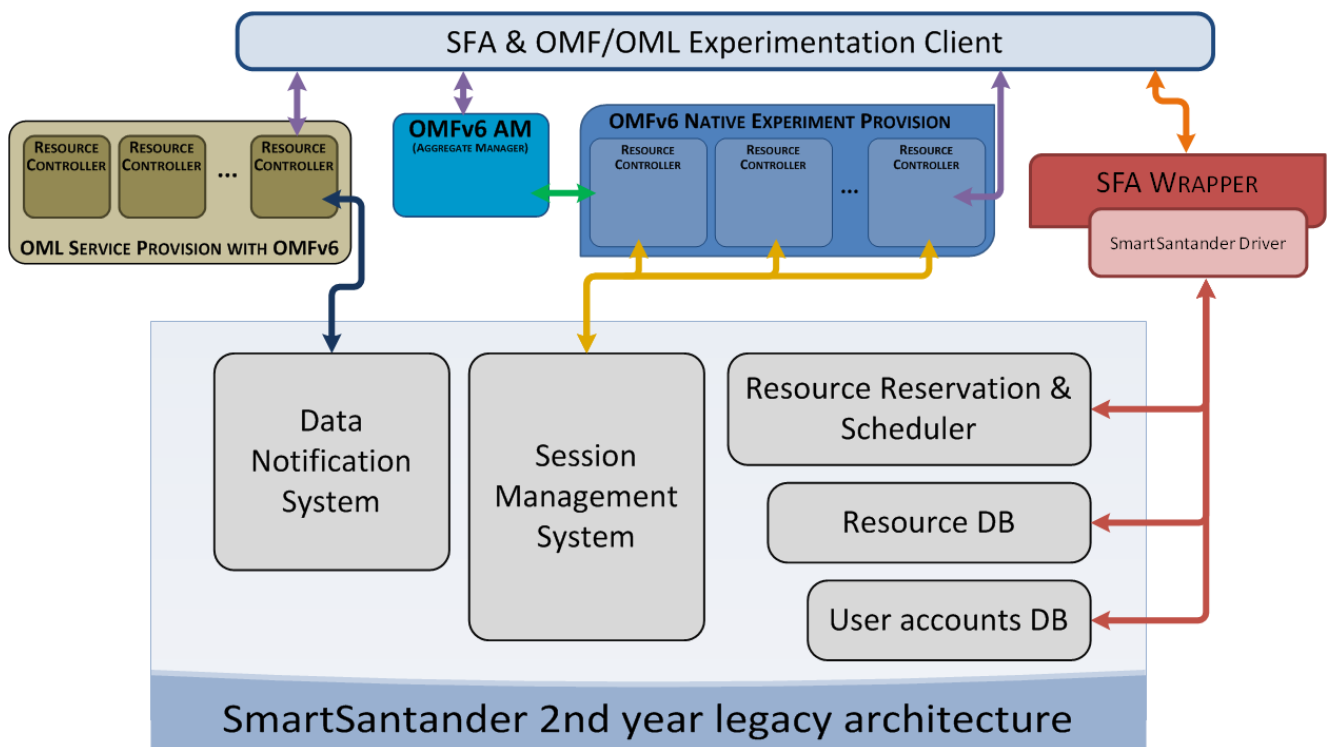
SFA & OMF/OML Experimentation Client

Resource Controller

Resource Controller

...

Resource Controller

OML Service Provision with OMFv6

OMFv6 AM
(Aggregate Manager)

OMFv6 Native Experiment Provision

Resource Controller

Resource Controller

...

Resource Controller

SFA Wrapper

SmartSantander Driver

Data Notification System

Session Management System

Resource Reservation & Scheduler

Resource DB

User accounts DB

SmartSantander 2nd year legacy architecture